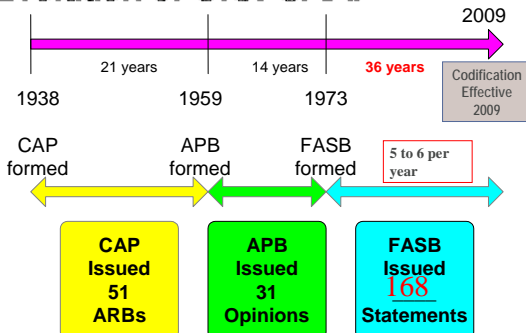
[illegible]

2009

21 years

14 years

36 years

Codification Effective 2009

1938

1959

1973

CAP formed

APB formed

FASB formed

5 to 6 per year

CAP Issued 51 ARBs

APB Issued 31 Opinions

FASB Issued 168 Statements